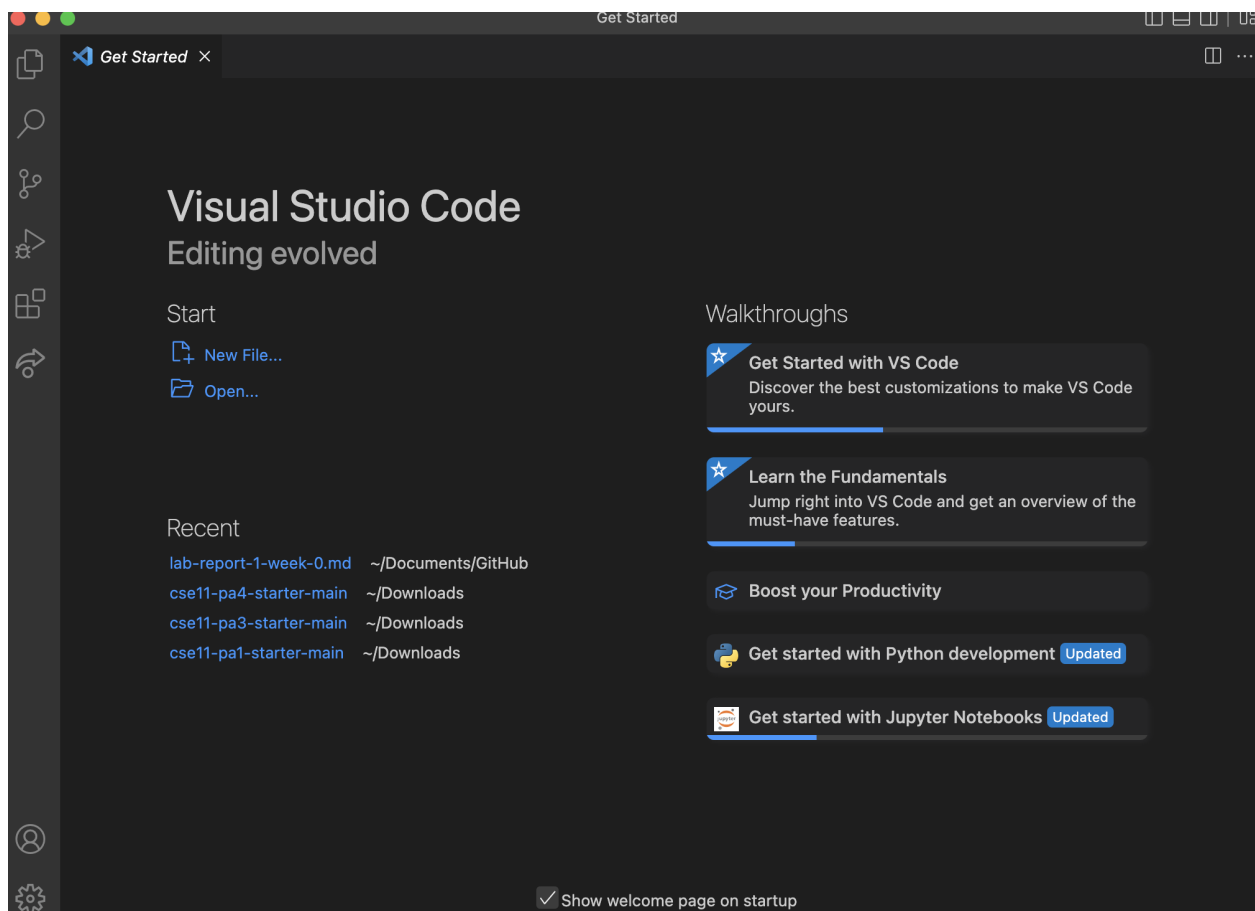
Get Started

Get Started ×

Visual Studio Code
Editing evolved

Start
New File...
Open...

Recent
lab-report-1-week-0.md ~/Documents/GitHub
cse11-pa4-starter-main ~/Downloads
cse11-pa3-starter-main ~/Downloads
cse11-pa1-starter-main ~/Downloads

Walkthroughs

Get Started with VS Code
Discover the best customizations to make VS Code yours.

Learn the Fundamentals
Jump right into VS Code and get an overview of the must-have features.

Boost your Productivity

Get started with Python development Updated

jupyter
Get started with Jupyter Notebooks Updated

Show welcome page on startup